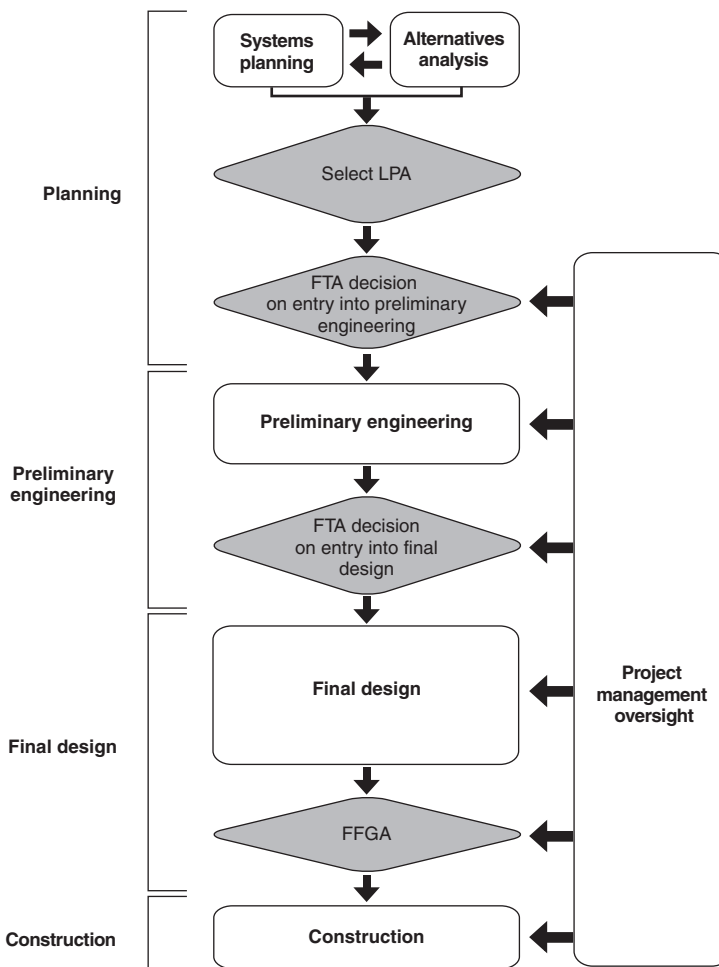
Planning

Systems planning

Alternatives analysis

Select LPA

FTA decision on entry into preliminary engineering

Preliminary engineering

Preliminary engineering

FTA decision on entry into final design

Final design

Final design

FFGA

Construction

Construction

Project management oversight